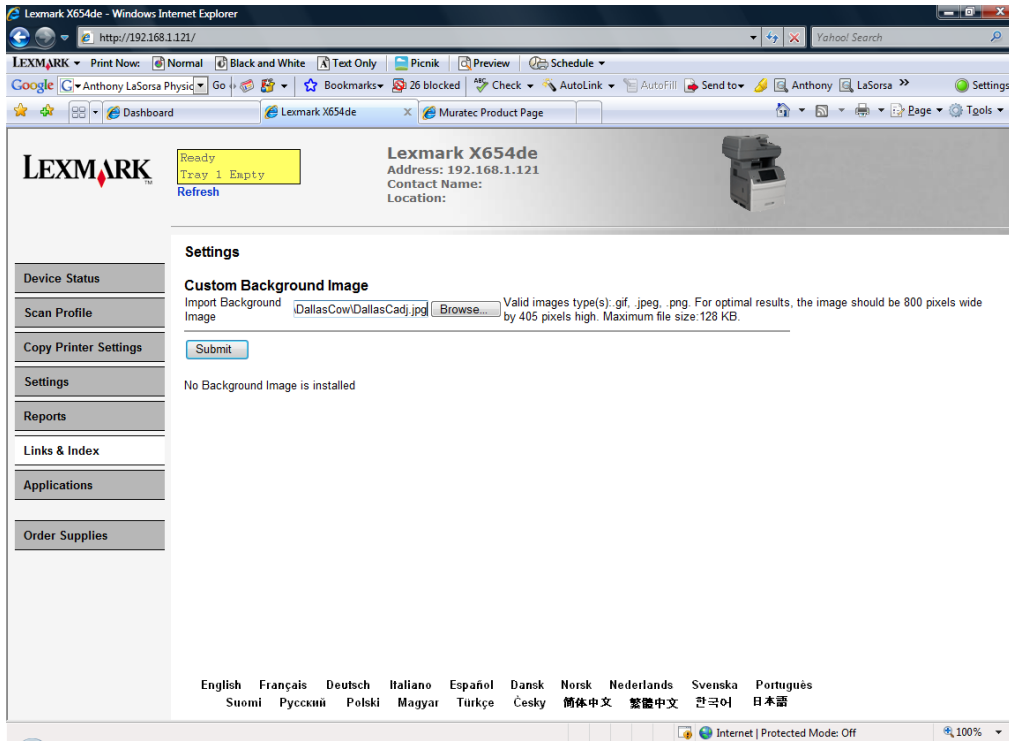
Lexmark X654de - Windows Internet Explorer

http://192.168.1.121/

Yahoo! Search

LEXMARK ▾ Print Now: Normal Black and White Text Only Picnik Preview Schedule ▾

Google G▾ Anthony LaSorsa Physic Go Bookmarks▾ 26 blocked Check ▾ AutoLink ▾ AutoFill Send to▾ Anthony LaSorsa » Settings

Dashboard Lexmark X654de Muratec Product Page Page ▾ Tools ▾

LEXMARK

Ready
Tray 1 Empty
Refresh

Lexmark X654de
Address: 192.168.1.121
Contact Name:
Location:

Device Status
Scan Profile
Copy Printer Settings
Settings
Reports
Links & Index
Applications
Order Supplies

Settings

Custom Background Image

Import Background Image \DallasCow\DallasCadj.jpg Browse... Valid images type(s):.gif, .jpeg, .png. For optimal results, the image should be 800 pixels wide by 405 pixels high. Maximum file size:128 KB.

Submit

No Background Image is installed

English Français Deutsch Italiano Español Dansk Norsk Nederlands Svenska Português
Suomi Русский Polski Magyar Türkçe Česky 简体中文 繁體中文 한국어 日本語

Internet | Protected Mode: Off 100% ▾